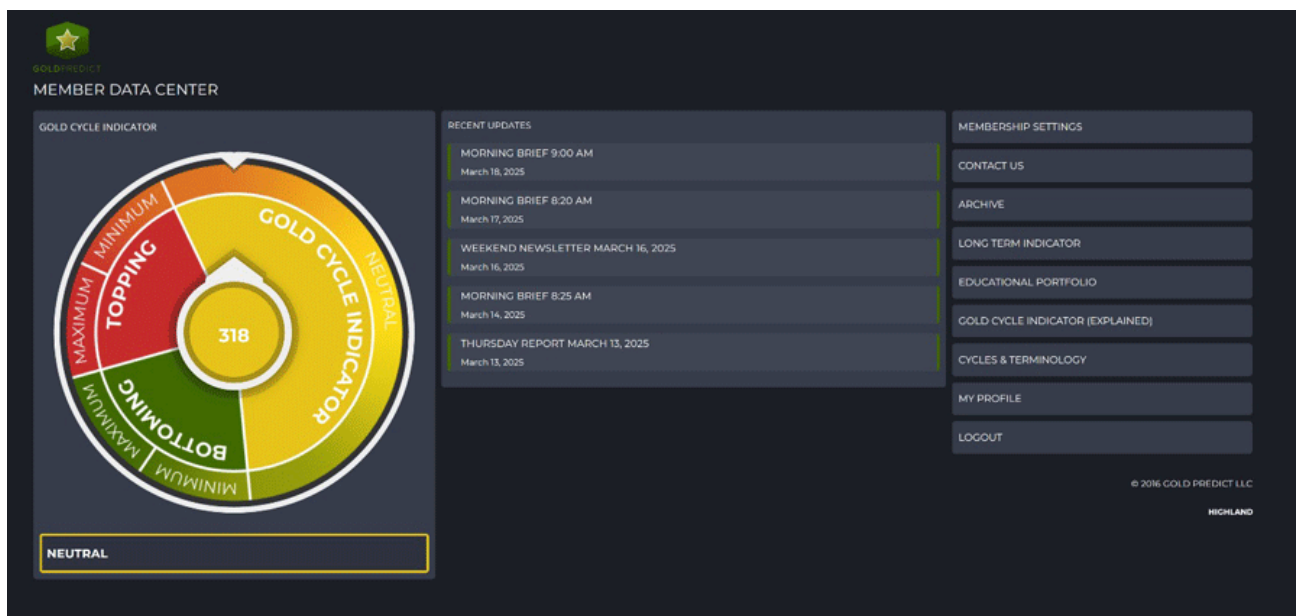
GOLDPREDICT

MEMBER DATA CENTER

GOLD CYCLE INDICATOR

MINIMUM
TOPPING
MAXIMUM
GOLD CYCLE INDICATOR
NEUTRAL
318
BOTTOMING
MAXIMUM
MINIMUM

NEUTRAL

RECENT UPDATES

MORNING BRIEF 9:00 AM
March 18, 2025

MORNING BRIEF 8:20 AM
March 17, 2025

WEEKEND NEWSLETTER MARCH 16, 2025
March 16, 2025

MORNING BRIEF 8:25 AM
March 14, 2025

THURSDAY REPORT MARCH 13, 2025
March 13, 2025

MEMBERSHIP SETTINGS

CONTACT US

ARCHIVE

LONG TERM INDICATOR

EDUCATIONAL PORTFOLIO

GOLD CYCLE INDICATOR (EXPLAINED)

CYCLES & TERMINOLOGY

MY PROFILE

LOGOUT

© 2016 GOLD PREDICT LLC

HIGHLAND